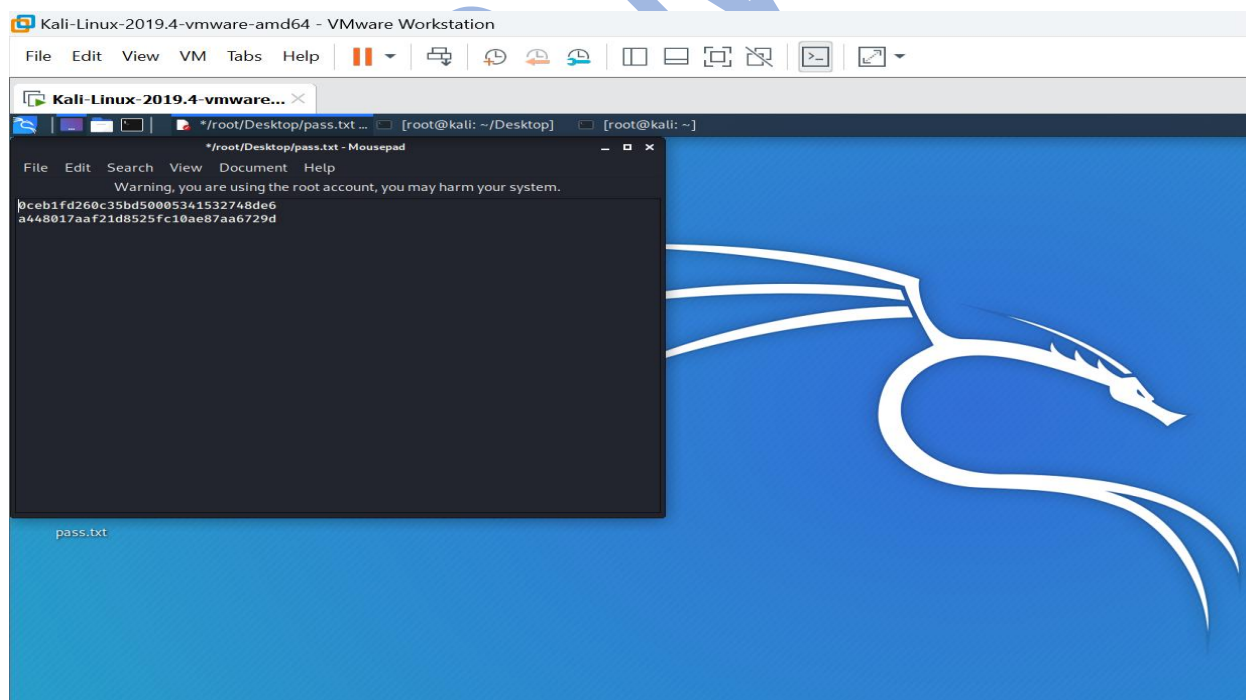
Kali-Linux-2019.4-vmware-amd64 - VMware Workstation

File Edit View VM Tabs Help

Kali-Linux-2019.4-vmware...

*/root/Desktop/pass.txt ... [root@kali: ~/Desktop] [root@kali: ~]

*/root/Desktop/pass.txt - Mousepad

File Edit Search View Document Help

Warning, you are using the root account, you may harm your system.

0ceb1fd260c35bd50005341532748de6
a448017aaf21d8525fc10ae87aa6729d

pass.txt